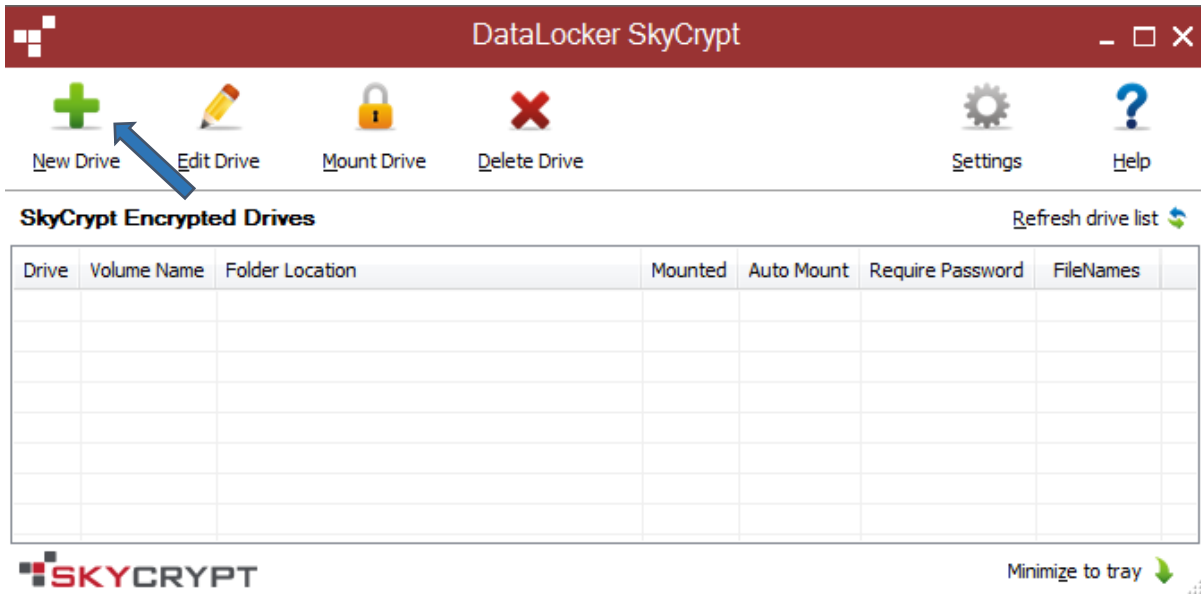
DataLocker SkyCrypt

New Drive Edit Drive Mount Drive Delete Drive Settings Help

SkyCrypt Encrypted Drives

Refresh drive list

| Drive | Volume Name | Folder Location | Mounted | Auto Mount | Require Password | FileNames |
|---|---|---|---|---|---|---|
| | | | | | | |

SKYCRYPT

Minimize to tray